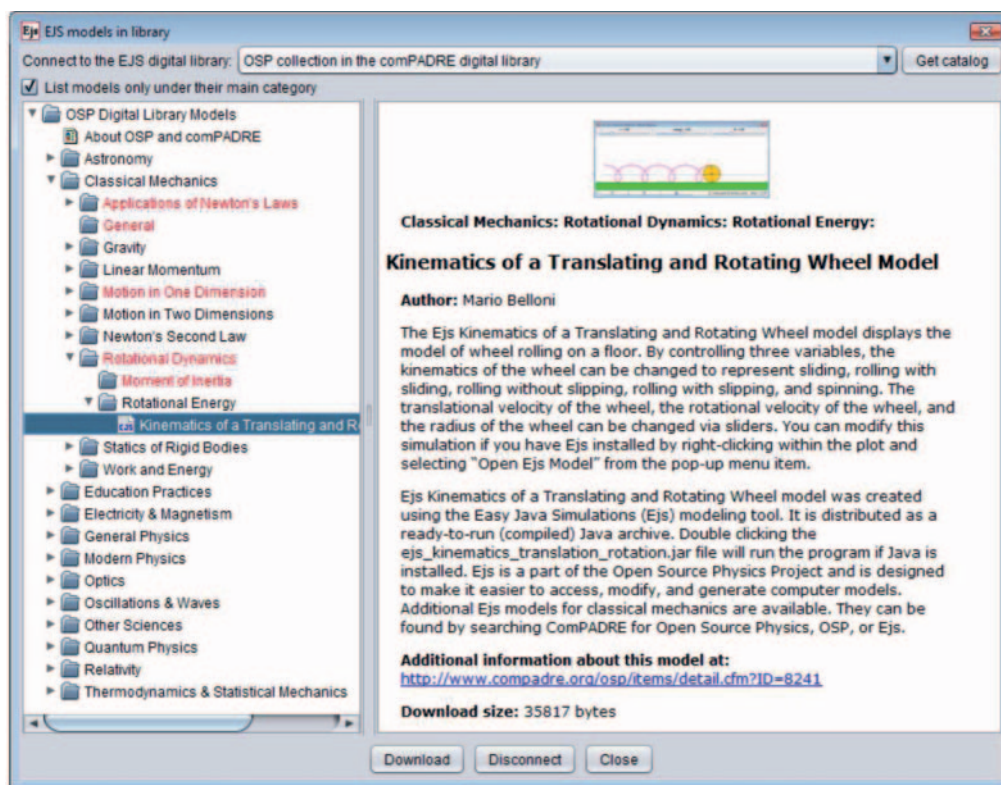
Ejs EJS models in library

Connect to the EJS digital library: OSP collection in the comPADRE digital library

Get catalog

List models only under their main category

OSP Digital Library Models
About OSP and comPADRE
Astronomy
Classical Mechanics
Applications of Newton's Laws
General
Gravity
Linear Momentum
Motion in One Dimension
Motion in Two Dimensions
Newton's Second Law
Rotational Dynamics
Moment of Inertia
Rotational Energy
Kinematics of a Translating and R
Statics of Rigid Bodies
Work and Energy
Education Practices
Electricity & Magnetism
General Physics
Modern Physics
Optics
Oscillations & Waves
Other Sciences
Quantum Physics
Relativity
Thermodynamics & Statistical Mechanics

Classical Mechanics: Rotational Dynamics: Rotational Energy:

Kinematics of a Translating and Rotating Wheel Model

Author: Mario Belloni

The Ejs Kinematics of a Translating and Rotating Wheel model displays the model of wheel rolling on a floor. By controlling three variables, the kinematics of the wheel can be changed to represent sliding, rolling with sliding, rolling without slipping, rolling with slipping, and spinning. The translational velocity of the wheel, the rotational velocity of the wheel, and the radius of the wheel can be changed via sliders. You can modify this simulation if you have Ejs installed by right-clicking within the plot and selecting "Open Ejs Model" from the pop-up menu item.

Ejs Kinematics of a Translating and Rotating Wheel model was created using the Easy Java Simulations (Ejs) modeling tool. It is distributed as a ready-to-run (compiled) Java archive. Double clicking the ejs_kinematics_translation_rotation.jar file will run the program if Java is installed. Ejs is a part of the Open Source Physics Project and is designed to make it easier to access, modify, and generate computer models. Additional Ejs models for classical mechanics are available. They can be found by searching ComPADRE for Open Source Physics, OSP, or Ejs.

Additional information about this model at:
http://www.compadre.org/osp/items/detail.cfm?ID=8241

Download size: 35817 bytes

Download Disconnect Close